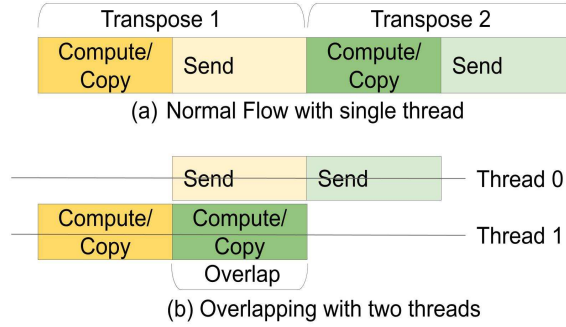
Transpose 1

Transpose 2

Compute/ Copy

Send

Compute/ Copy

Send

(a) Normal Flow with single thread

Send

Send

Thread 0

Compute/ Copy

Compute/ Copy

Thread 1

Overlap

(b) Overlapping with two threads